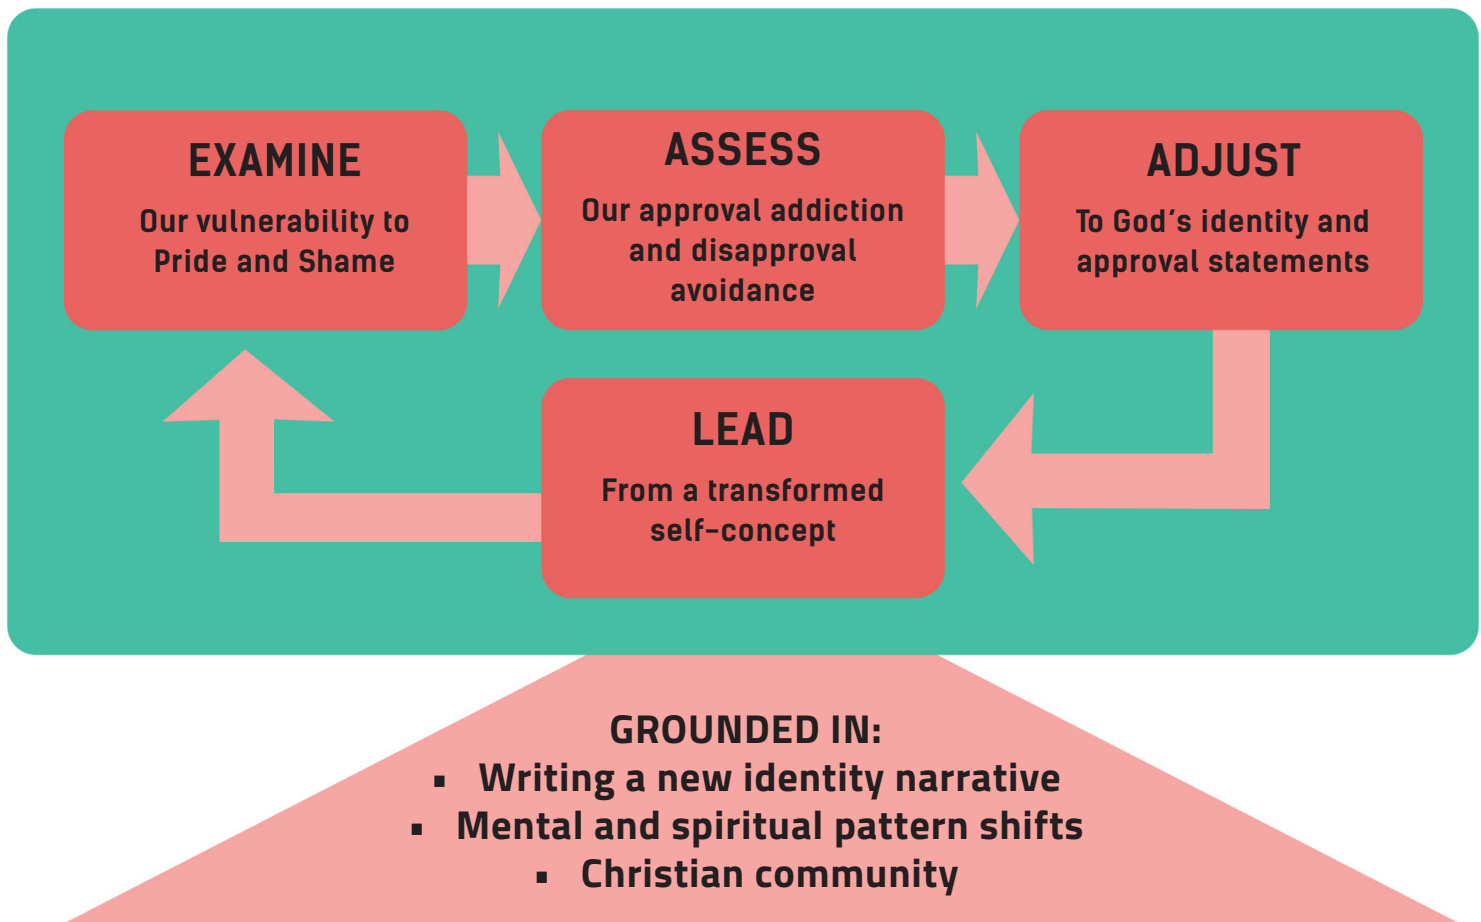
EXAMINE
Our vulnerability to Pride and Shame

ASSESS
Our approval addiction and disapproval avoidance

ADJUST
To God's identity and approval statements

LEAD
From a transformed self-concept

GROUNDED IN:
- Writing a new identity narrative
- Mental and spiritual pattern shifts
- Christian community